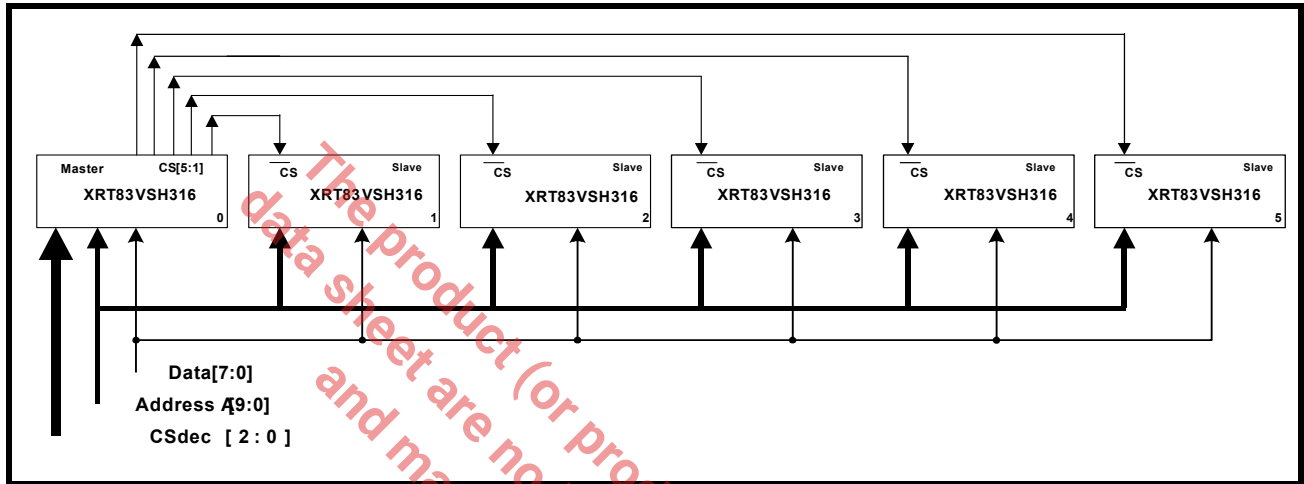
Master CS[5:1]
XRT83VSH316
0

$\overline{CS}$ Slave
XRT83VSH316
1

$\overline{CS}$ Slave
XRT83VSH316
2

$\overline{CS}$ Slave
XRT83VSH316
3

$\overline{CS}$ Slave
XRT83VSH316
4

$\overline{CS}$ Slave
XRT83VSH316
5

Data[7:0]
Address A[9:0]
CSdec [ 2 : 0 ]

The product (or pro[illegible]
data sheet are no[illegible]
and ma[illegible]